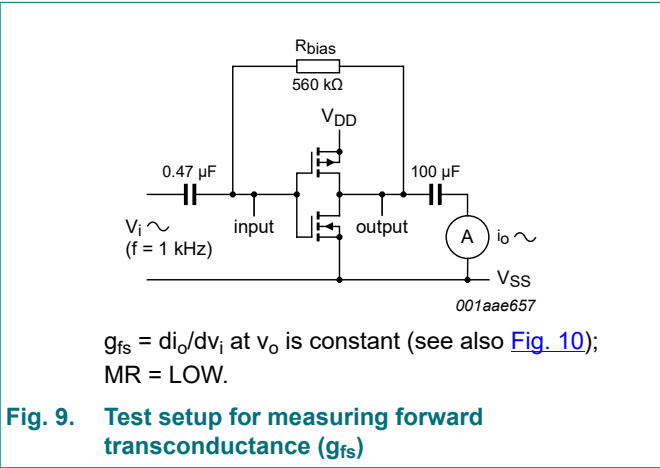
$R_{bias}$
560 kΩ
$V_{DD}$
0.47 µF
100 µF
$V_i$ ~
(f = 1 kHz)
input
output
A
$i_o$ ~
$V_{SS}$
001aae657

$g_{fs} = di_o/dv_i$ at $v_o$ is constant (see also Fig. 10); MR = LOW.

Fig. 9. Test setup for measuring forward transconductance ($g_{fs}$)